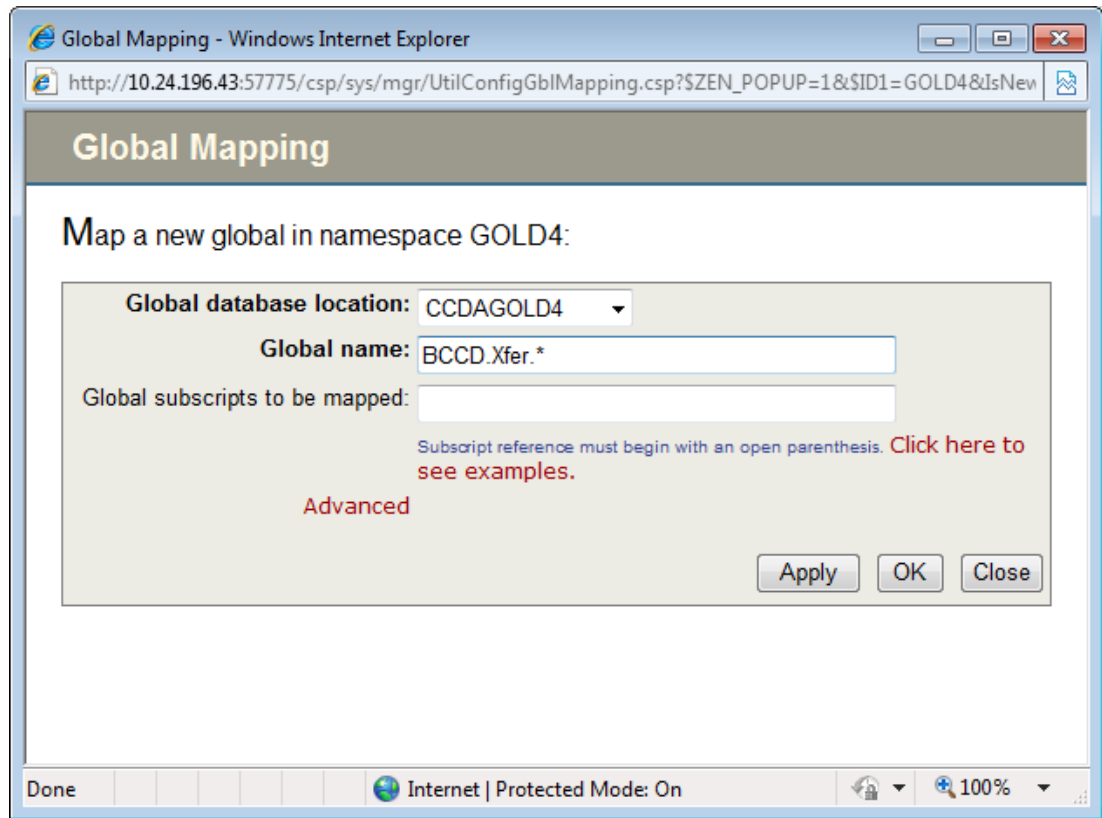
Global Mapping - Windows Internet Explorer

http://10.24.196.43:57775/csp/sys/mgr/UtilConfigGblMapping.csp?$ZEN_POPUP=1&$ID1=GOLD4&IsNew

Global Mapping

Map a new global in namespace GOLD4:

Global database location: CCDAGOLD4

Global name: BCCD.Xfer.*

Global subscripts to be mapped:

Subscript reference must begin with an open parenthesis. Click here to see examples.

Advanced

Apply OK Close

Done Internet | Protected Mode: On 100%